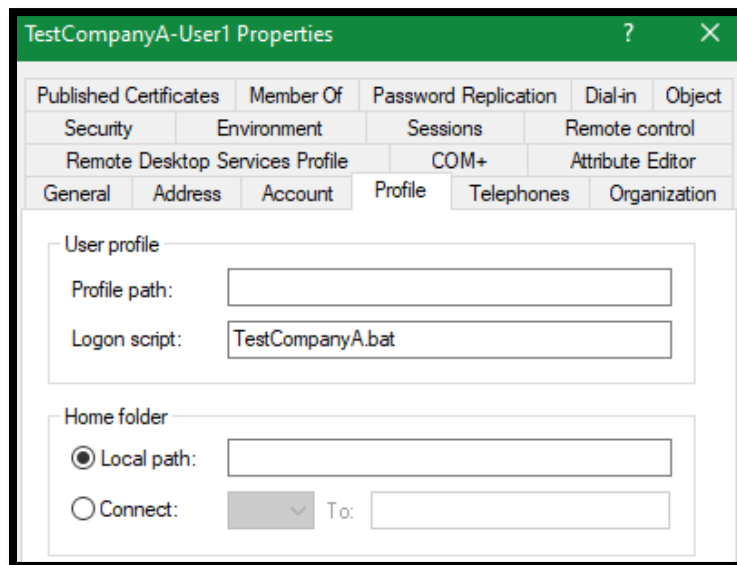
TestCompanyA-User1 Properties ? ✕

Published Certificates | Member Of | Password Replication | Dial-in | Object
Security | Environment | Sessions | Remote control
Remote Desktop Services Profile | COM+ | Attribute Editor
General | Address | Account | Profile | Telephones | Organization

User profile
Profile path:
Logon script: TestCompanyA.bat

Home folder
Local path:
Connect: To: